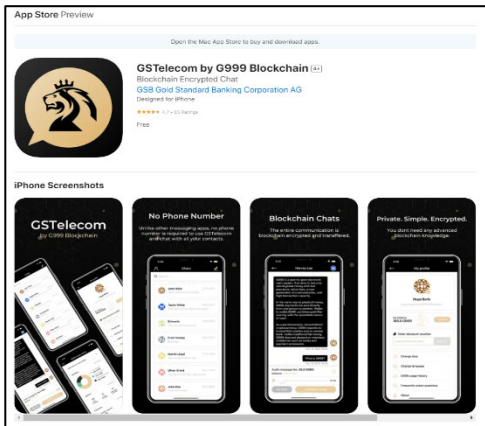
App Store Preview

Open the Mac App Store to buy and download apps.

GSTelecom by G999 Blockchain 4+
Blockchain Encrypted Chat
GSB Gold Standard Banking Corporation AG
Designed for iPhone
★★★★★ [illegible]
Free

iPhone Screenshots

GSTelecom
by G999 Blockchain

No Phone Number
Write other messaging apps, no phone number is required to use GSTelecom and chat with all your contacts.

Blockchain Chats
The entire communication is blockchain encrypted and transferred.

Private. Simple. Encrypted.
You dont need any advanced blockchain knowledge.